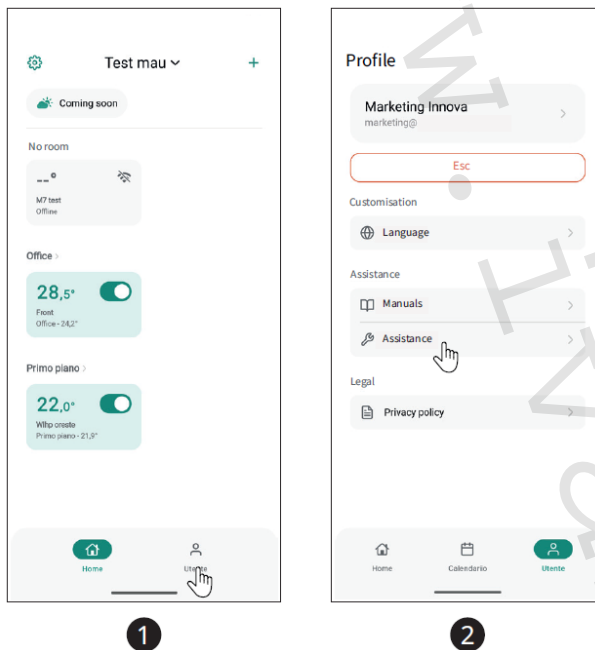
Test mau

Coming soon

No room

--°

M7 test
Offline

Office

28,5°

Frost
Office - 24,2°

Primo piano

22,0°

Wihp oreste
Primo piano - 21,9°

Home

Utente

1

Profile

Marketing Innova
marketing@

Esc

Customisation

Language

Assistance

Manuals

Assistance

Legal

Privacy policy

Home

Calendario

Utente

2